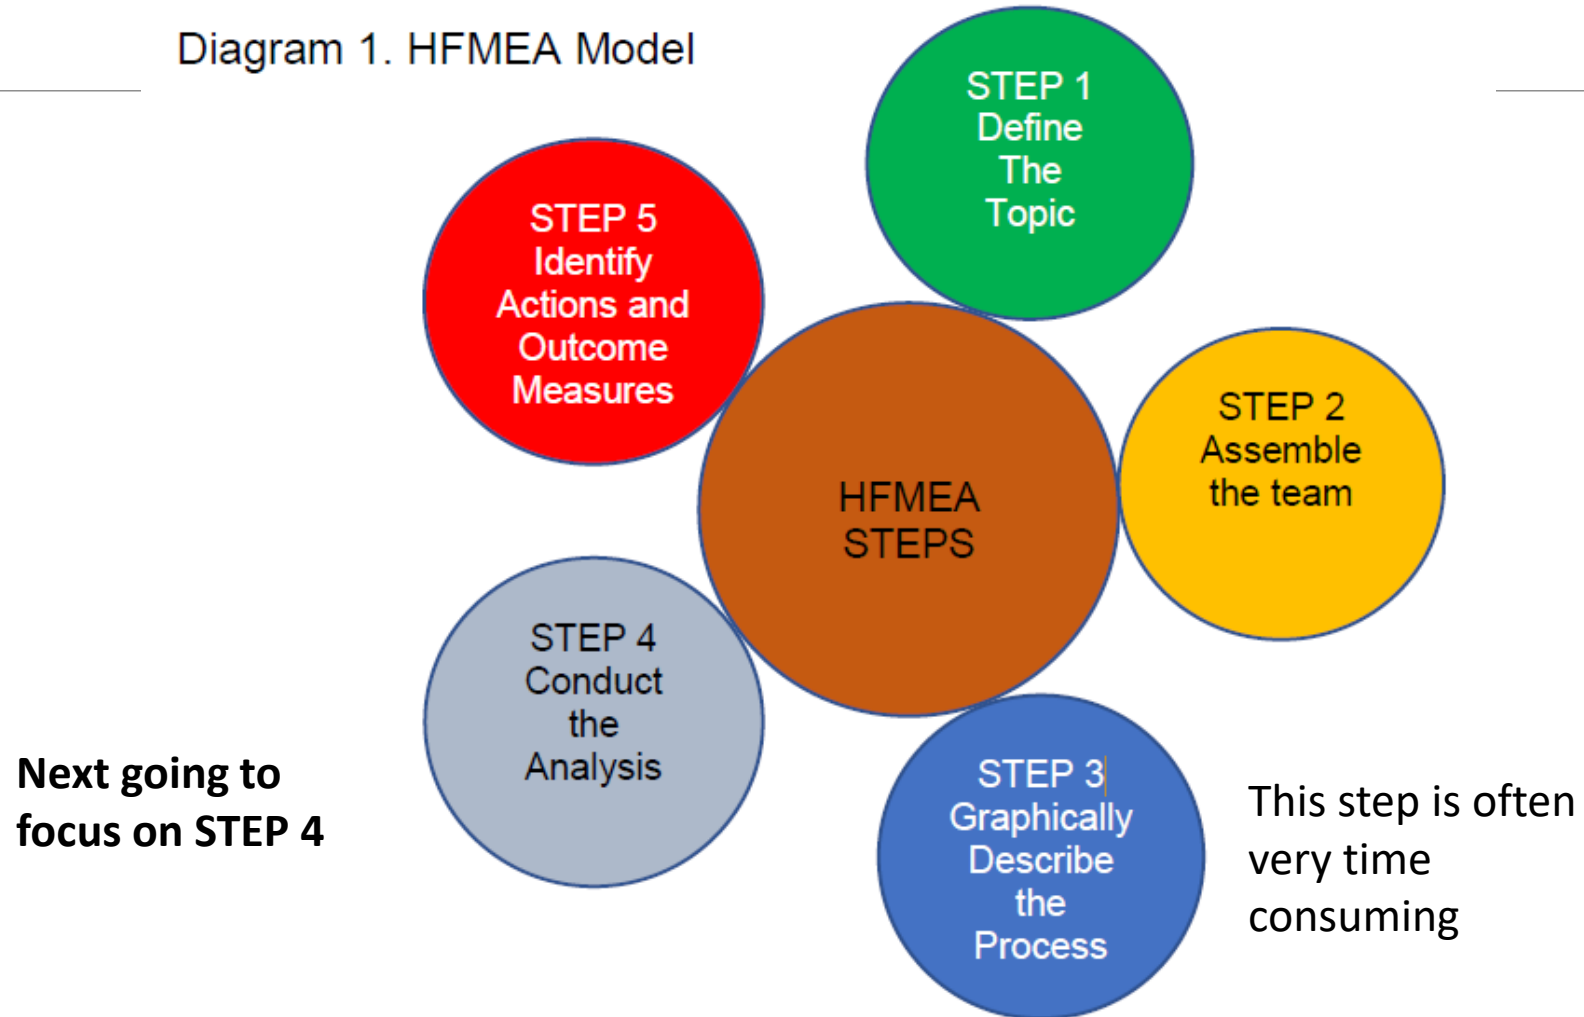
Diagram 1. HFMEA Model

STEP 1
Define
The
Topic

STEP 5
Identify
Actions and
Outcome
Measures

HFMEA
STEPS

STEP 2
Assemble
the team

STEP 4
Conduct
the
Analysis

STEP 3
Graphically
Describe
the
Process

Next going to focus on STEP 4

This step is often very time consuming